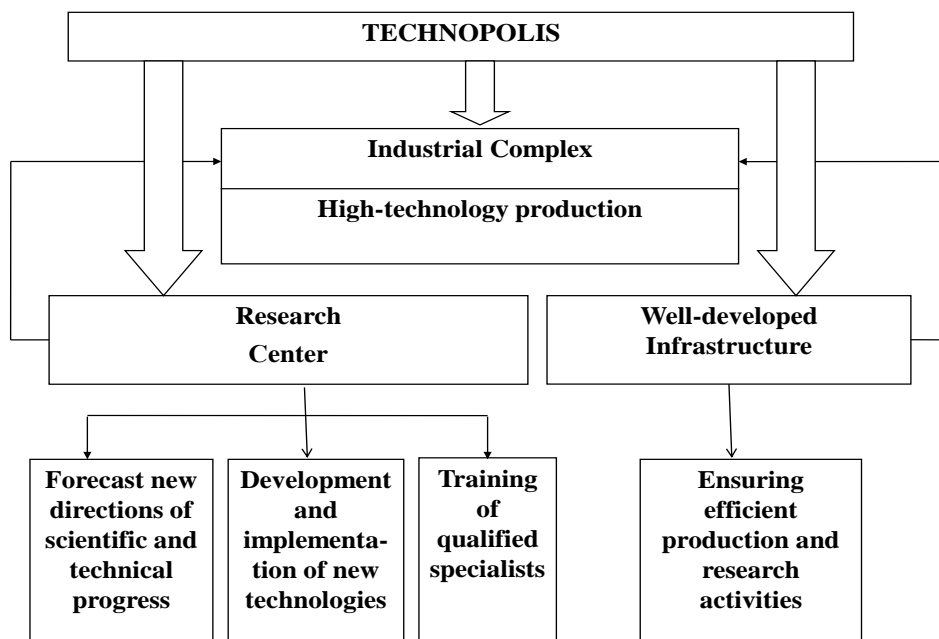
TECHNOPOLIS

Industrial Complex

High-technology production

Research Center

Well-developed Infrastructure

Forecast new directions of scientific and technical progress

Development and implementation of new technologies

Training of qualified specialists

Ensuring efficient production and research activities